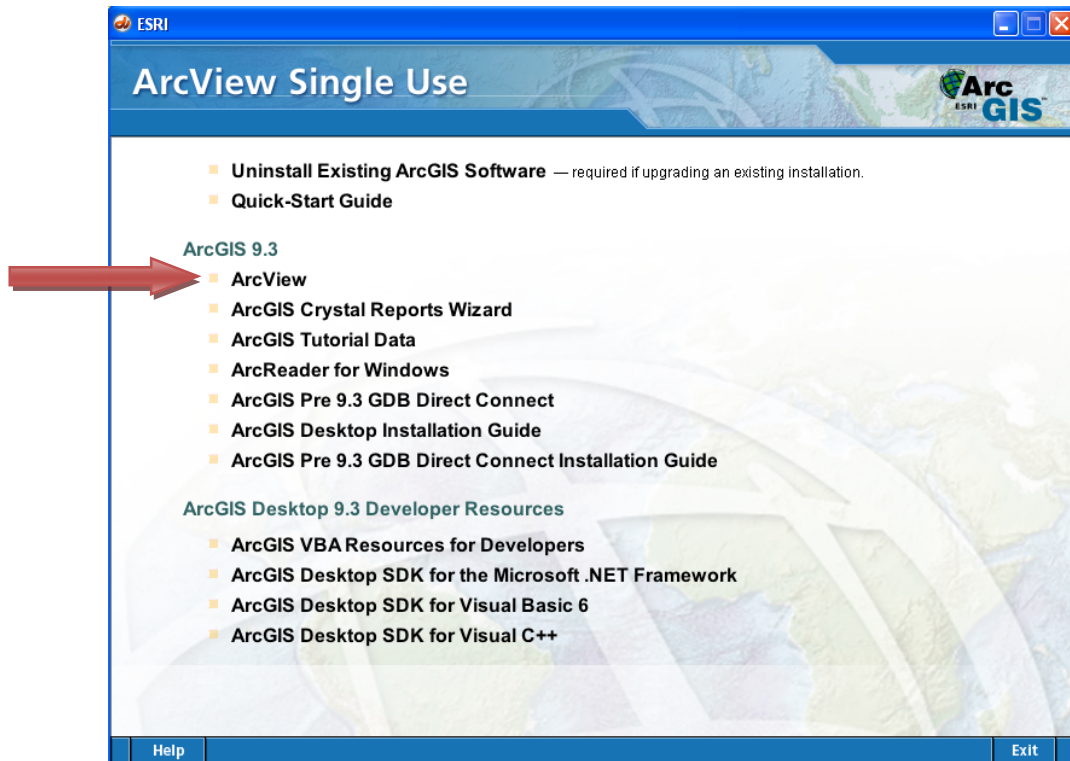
ESRI

ArcView Single Use

Arc ESRI GIS

Uninstall Existing ArcGIS Software — required if upgrading an existing installation.
Quick-Start Guide

ArcGIS 9.3

ArcView
ArcGIS Crystal Reports Wizard
ArcGIS Tutorial Data
ArcReader for Windows
ArcGIS Pre 9.3 GDB Direct Connect
ArcGIS Desktop Installation Guide
ArcGIS Pre 9.3 GDB Direct Connect Installation Guide

ArcGIS Desktop 9.3 Developer Resources

ArcGIS VBA Resources for Developers
ArcGIS Desktop SDK for the Microsoft .NET Framework
ArcGIS Desktop SDK for Visual Basic 6
ArcGIS Desktop SDK for Visual C++

Help

Exit